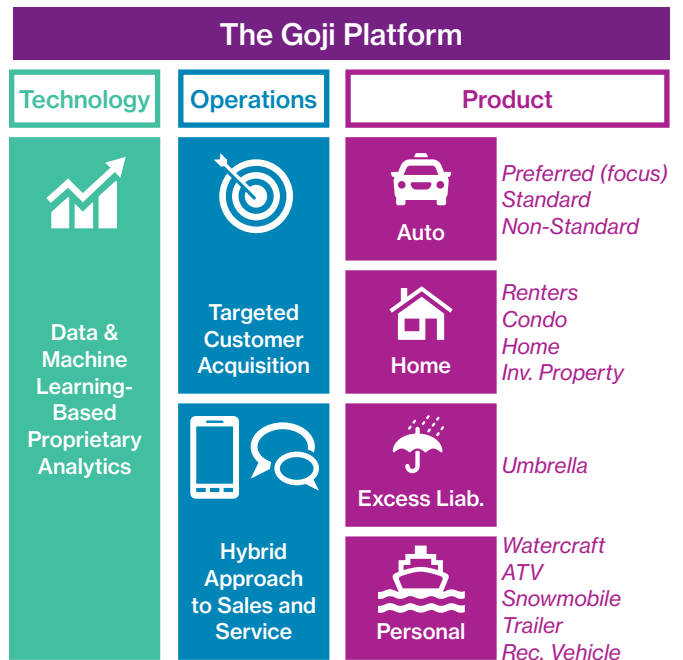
The Goji Platform

Technology

Data & Machine Learning-Based Proprietary Analytics

Operations

Targeted Customer Acquisition

Hybrid Approach to Sales and Service

Product

Auto

Preferred (focus)
Standard
Non-Standard

Home

Renters
Condo
Home
Inv. Property

Excess Liab.

Umbrella

Personal

Watercraft
ATV
Snowmobile
Trailer
Rec. Vehicle